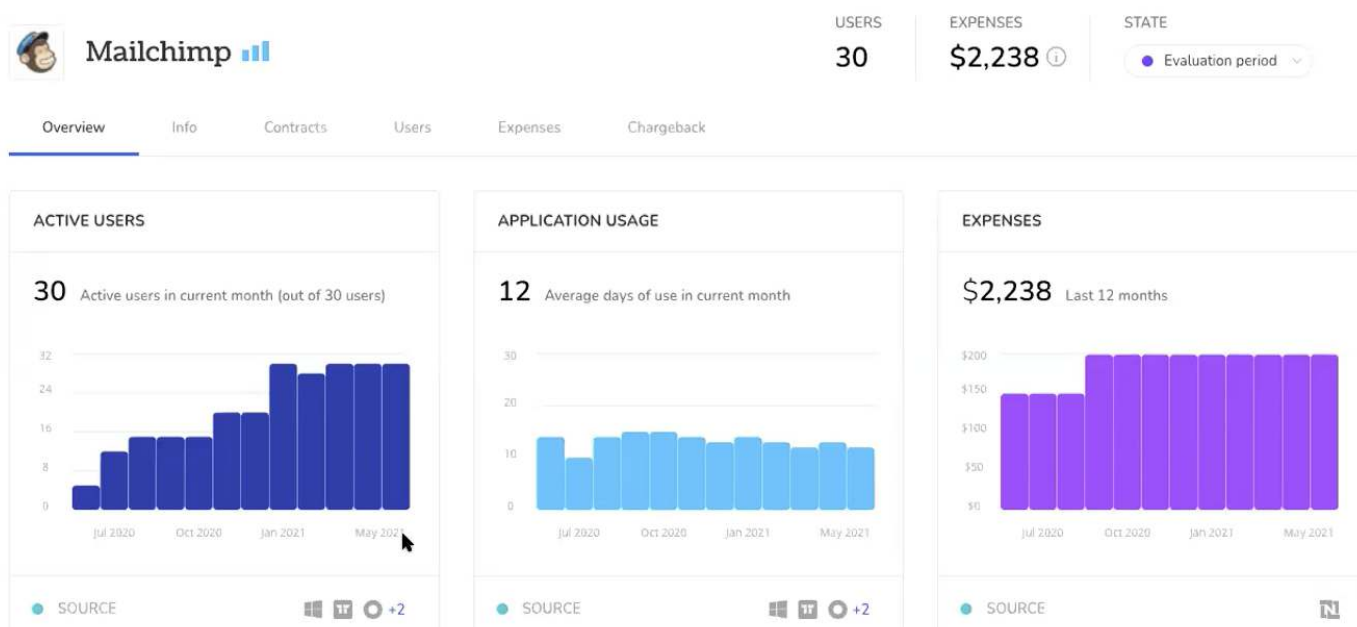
Mailchimp

USERS
30

EXPENSES
$2,238

STATE
Evaluation period

Overview Info Contracts Users Expenses Chargeback

ACTIVE USERS

30 Active users in current month (out of 30 users)

32
24
16
8
0

Jul 2020 Oct 2020 Jan 2021 May 2021

SOURCE +2

APPLICATION USAGE

12 Average days of use in current month

30
20
10
0

Jul 2020 Oct 2020 Jan 2021 May 2021

SOURCE +2

EXPENSES

$2,238 Last 12 months

$200
$150
$100
$50
$0

Jul 2020 Oct 2020 Jan 2021 May 2021

SOURCE